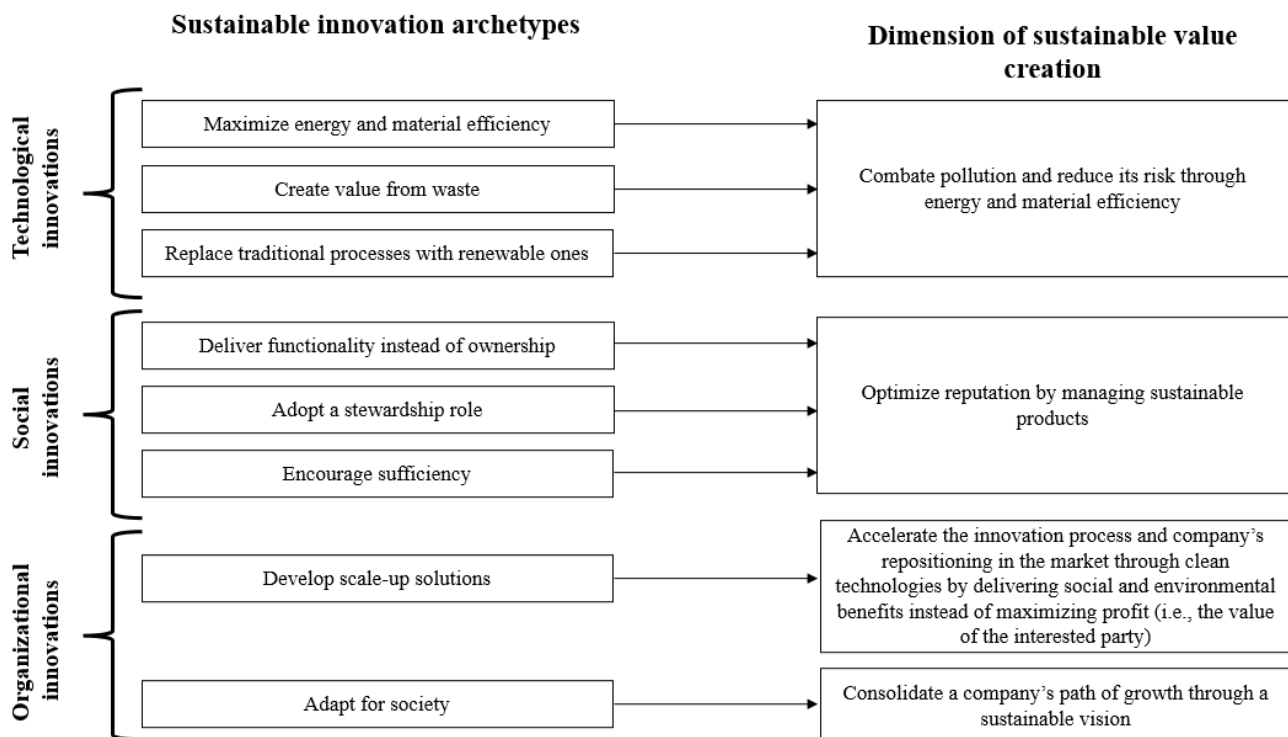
Sustainable innovation archetypes

Dimension of sustainable value creation

Technological innovations

Maximize energy and material efficiency

Create value from waste

Replace traditional processes with renewable ones

Combate pollution and reduce its risk through energy and material efficiency

Social innovations

Deliver functionality instead of ownership

Adopt a stewardship role

Encourage sufficiency

Optimize reputation by managing sustainable products

Organizational innovations

Develop scale-up solutions

Accelerate the innovation process and company's repositioning in the market through clean technologies by delivering social and environmental benefits instead of maximizing profit (i.e., the value of the interested party)

Adapt for society

Consolidate a company's path of growth through a sustainable vision